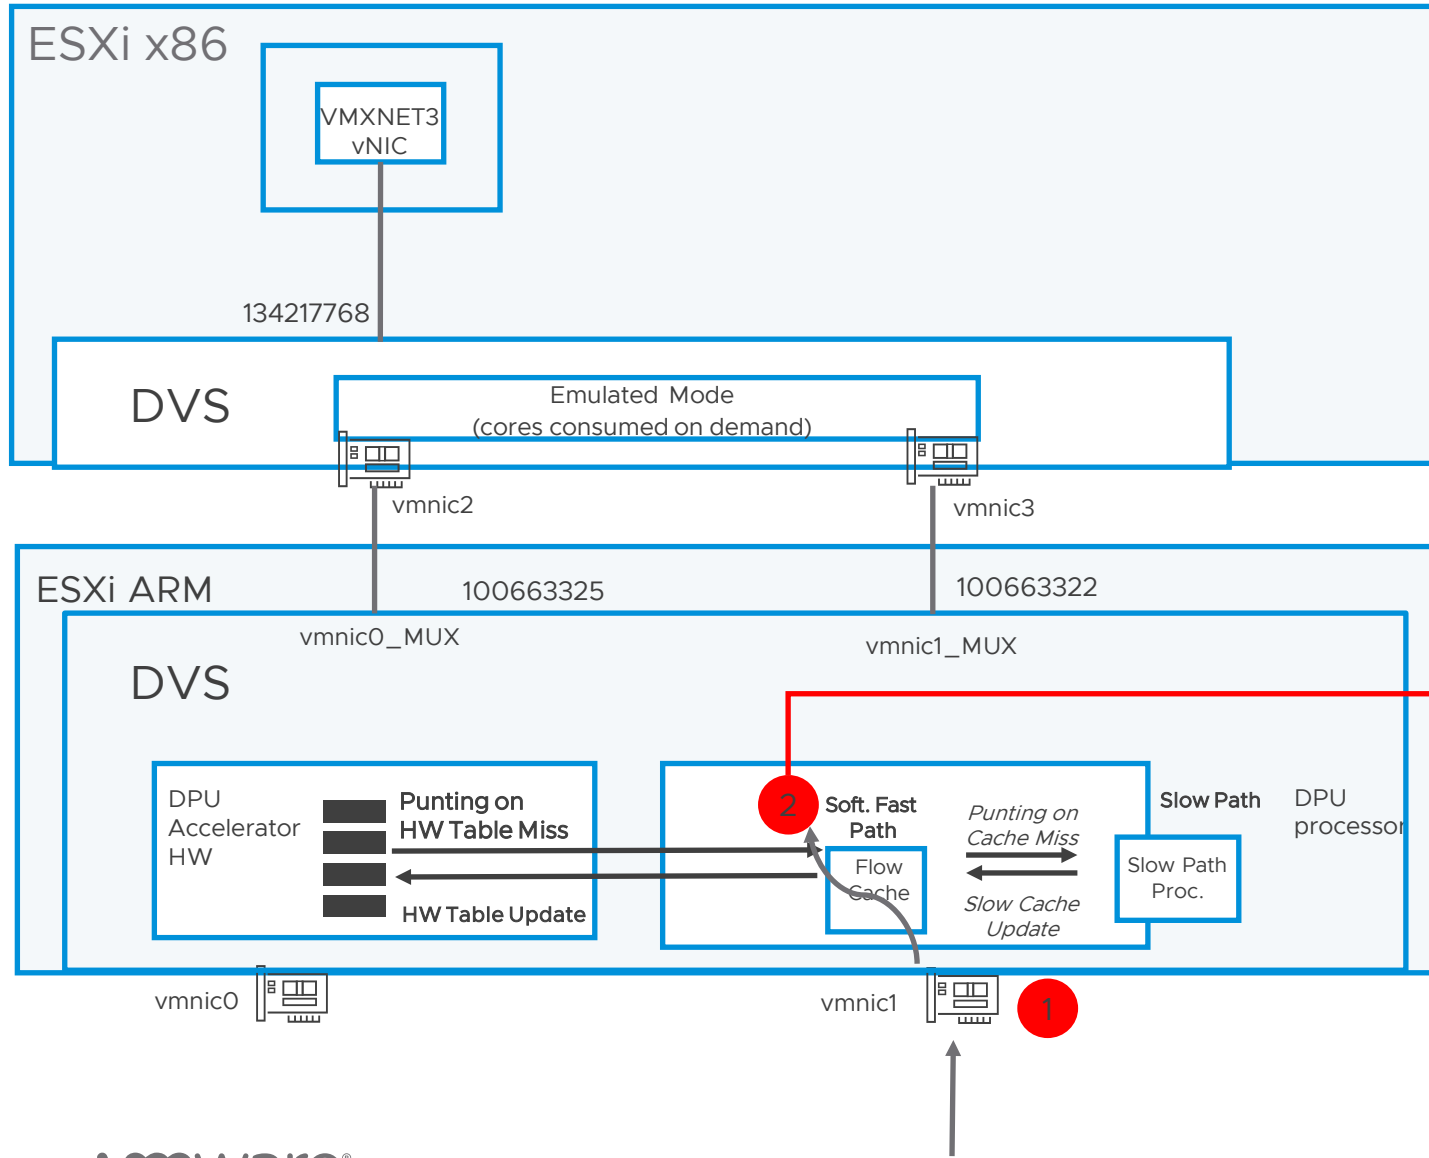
ESXi x86

VMXNET3 vNIC

134217768

DVS

Emulated Mode
(cores consumed on demand)

vmnic2

vmnic3

ESXi ARM

100663325

100663322

vmnic0_MUX

vmnic1_MUX

DVS

DPU Accelerator HW

Punting on HW Table Miss

HW Table Update

2

Soft. Fast Path

Flow Cache

Punting on Cache Miss

Slow Cache Update

Slow Path

Slow Path Proc.

DPU processor

vmnic0

vmnic1

1